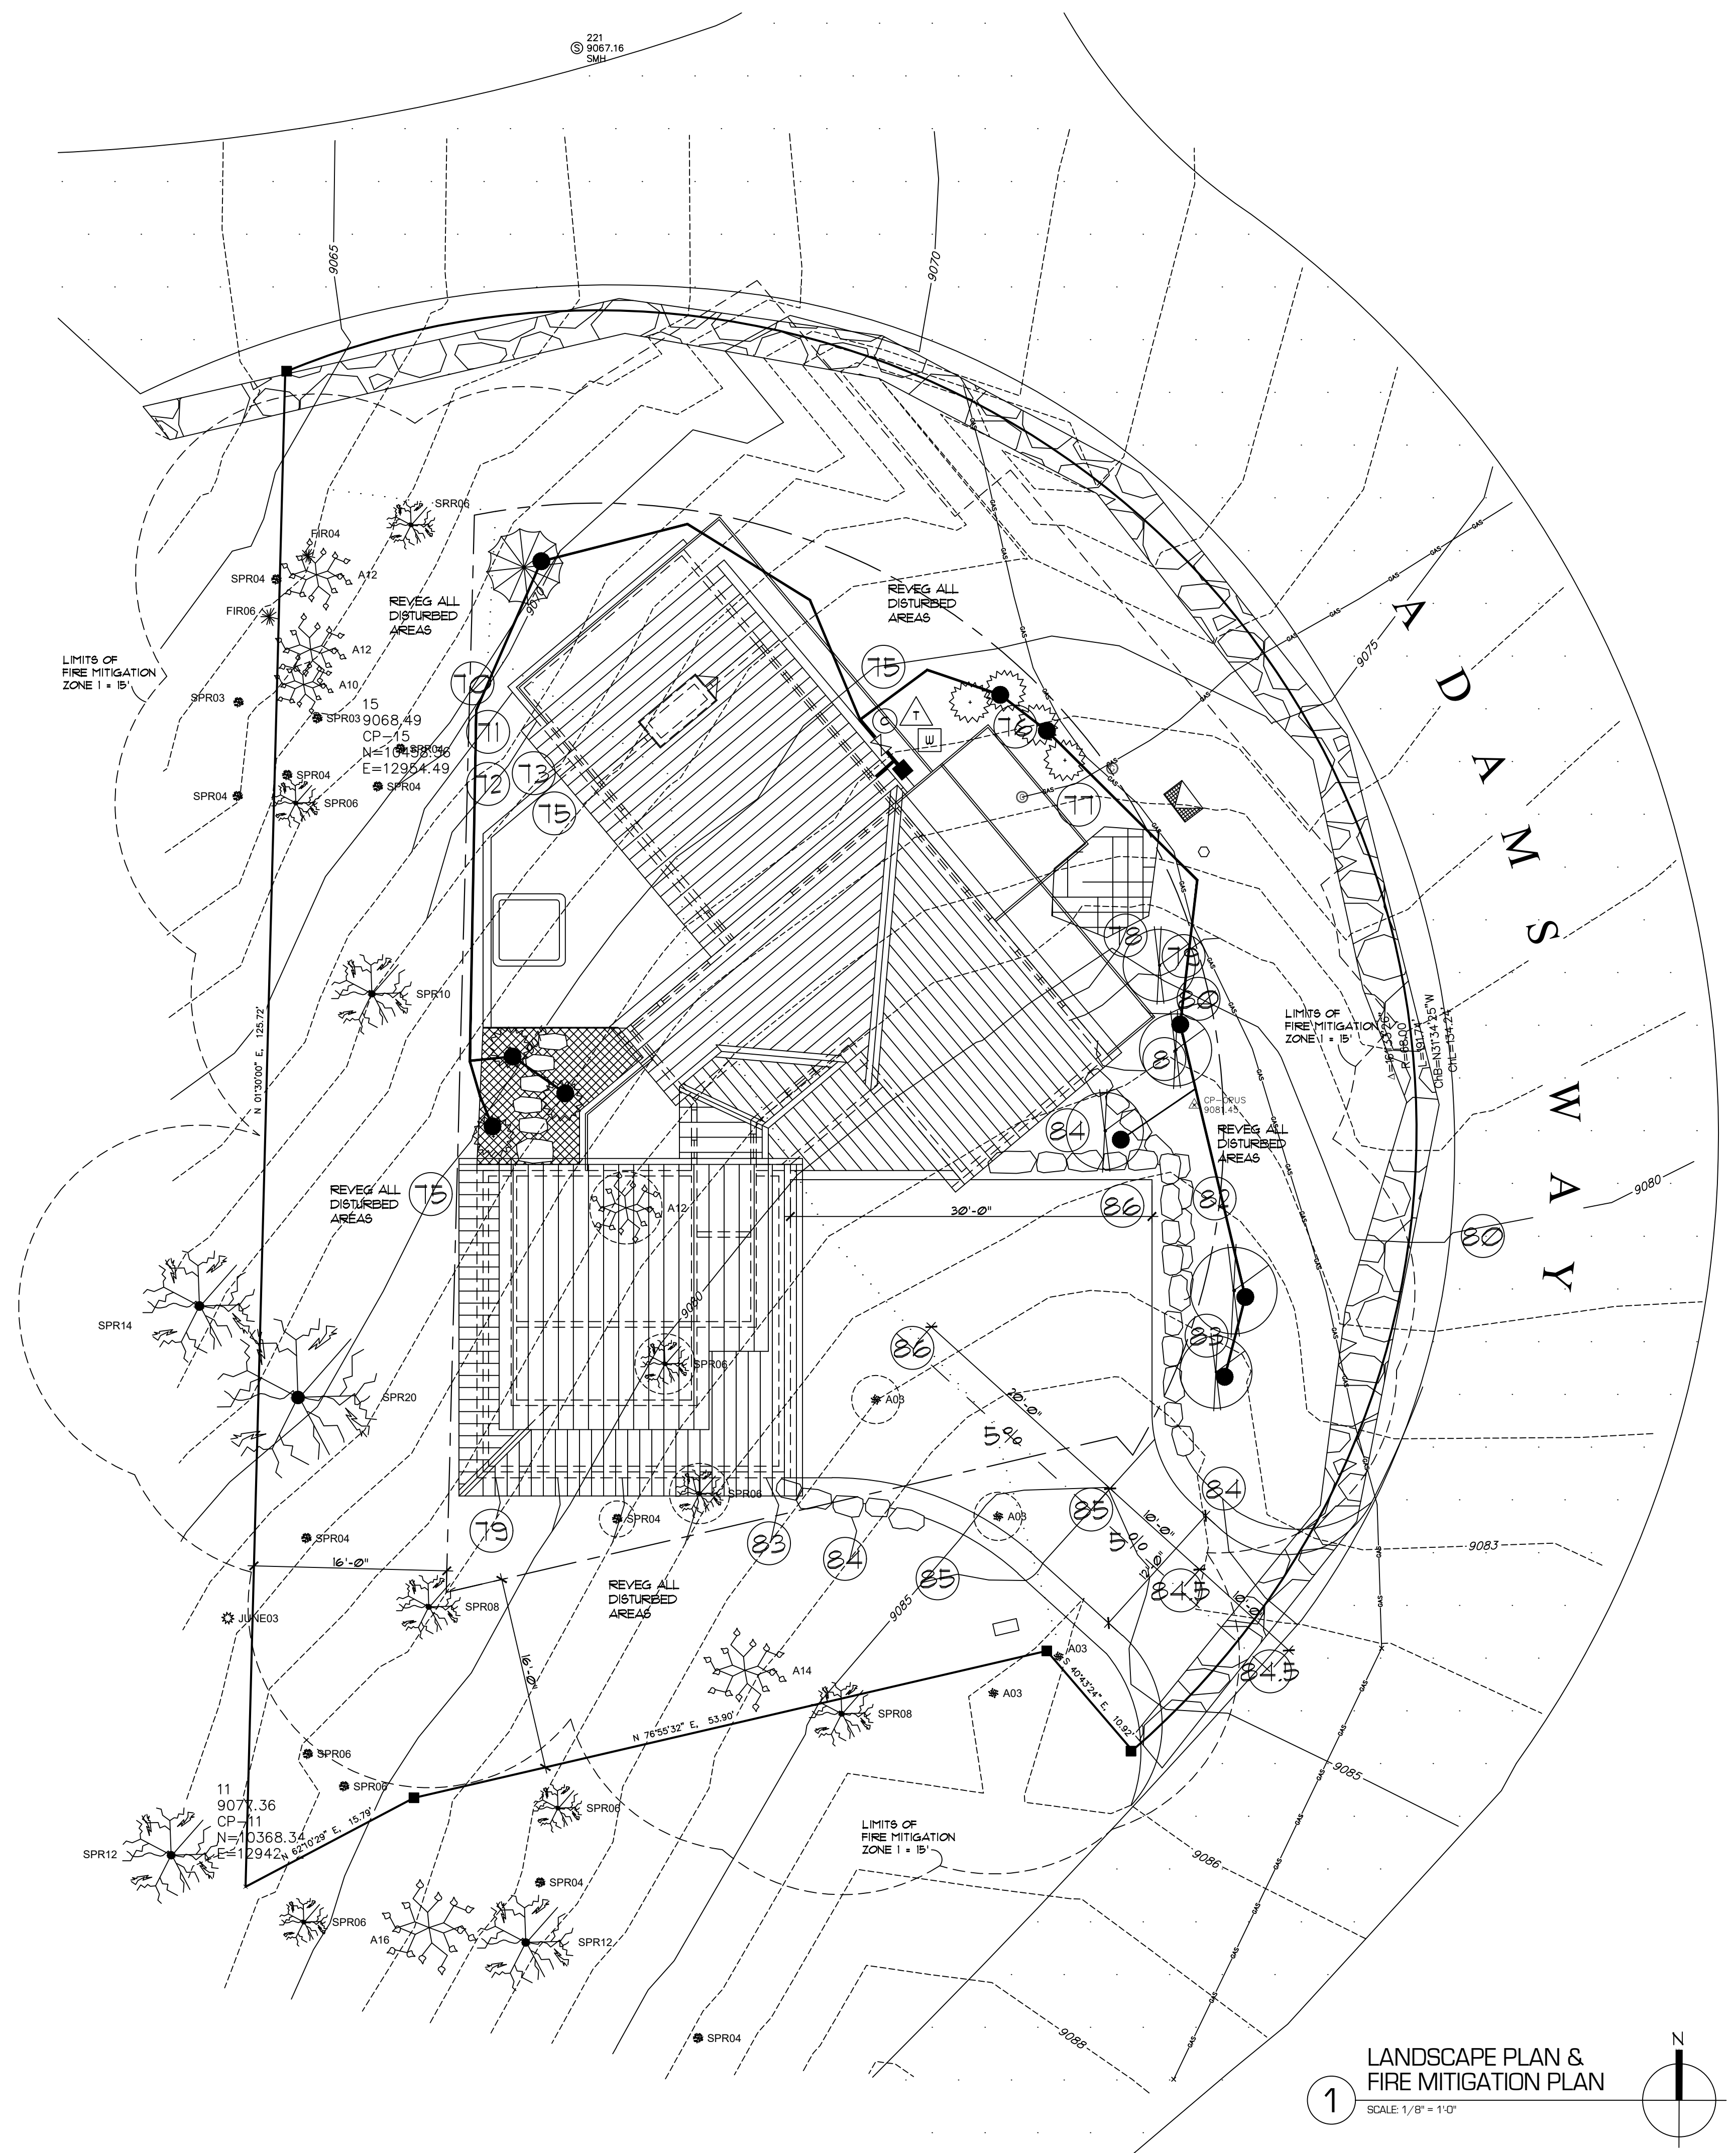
221
9067.16
SMH

9065
9070
9075
9080
9083
9085
9086
9088

ADAMS WAY

SRR06
FIR04
SPR04
A12
FIR06
A12
A10
SPR03
SPR03
SPR04
SPR04
SPR04
SPR06
SPR04

LIMITS OF FIRE MITIGATION ZONE 1 = 15'

REVEG ALL DISTURBED AREAS

REVEG ALL DISTURBED AREAS

15
9068.49
CP-15
N=10458.56
E=12954.49

70
71
72
73
75
75
76
77
78
79
80
81
84
82
80
86
86
83
84
85
85
83
84
84.5
84.5
79
75

T
W

LIMITS OF FIRE MITIGATION ZONE 1 = 15'

CP-OPUS
9081.45

REVEG ALL DISTURBED AREAS

R=85.00
L=191.74
CHB=N31°34'25"W
CHL=134.24

SPR10
REVEG ALL DISTURBED AREAS
N 01°30'00" E, 125.72'
A12
30'-0"
9080
SPR06
A03
20'-0"
5%
SPR14
SPR20
SPR06
SPR04
A03
10'-0"
5%
12'-0"
10'-0"
SPR04
16'-0"
REVEG ALL DISTURBED AREAS
JUNE03
SPR08
16'-0"
9085
A03
A14
S 40°43'24" E, 10.92'
A03
SPR08
N 76°55'32" E, 53.90'
SPR06
SPR06
SPR06

11
9077.36
CP-11
N=10368.34
E=12942
N 62°10'29" E, 15.79'

SPR12

LIMITS OF FIRE MITIGATION ZONE 1 = 15'

SPR04
SPR06
A16
SPR12
SPR04

LANDSCAPE PLAN & FIRE MITIGATION PLAN
1
SCALE: 1/8" = 1'-0"
N